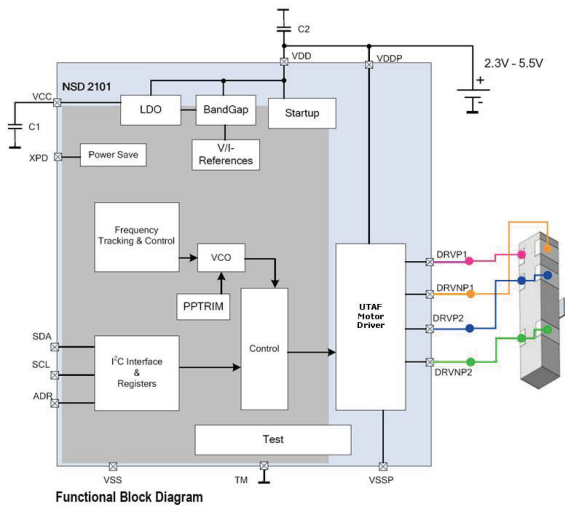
C2
VDD
VDDP
2.3V - 5.5V
+
-
NSD 2101
VCC
C1
LDO
BandGap
Startup
XPD
Power Save
V/I-References
Frequency Tracking & Control
VCO
PPTRIM
UTAF Motor Driver
DRVP1
DRVNP1
DRVP2
DRVNP2
SDA
SCL
ADR
I$^2$C Interface & Registers
Control
Test
VSS
TM
VSSP
Functional Block Diagram